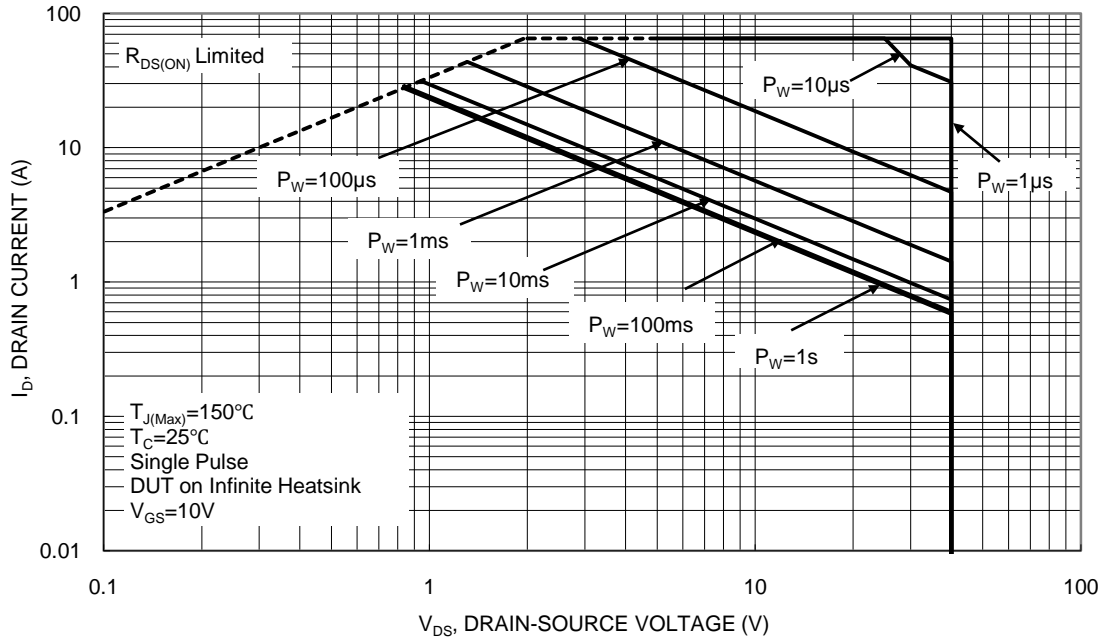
100
10
1
0.1
0.01

$R_{DS(ON)}$ Limited

$P_W$=10µs

$P_W$=100µs

$P_W$=1µs

$P_W$=1ms

$P_W$=10ms

$P_W$=100ms

$P_W$=1s

$T_{J(Max)}$=150℃
$T_C$=25℃
Single Pulse
DUT on Infinite Heatsink
$V_{GS}$=10V

$I_D$, DRAIN CURRENT (A)

0.1
1
10
100

$V_{DS}$, DRAIN-SOURCE VOLTAGE (V)